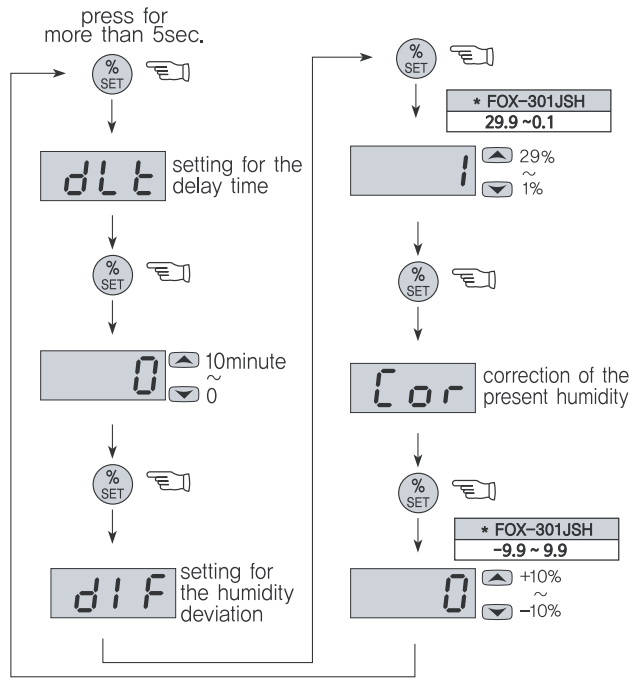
press for more than 5sec.

%
SET

dLt
setting for the delay time

%
SET

0
10minute
~
0

%
SET

dIF
setting for the humidity deviation

%
SET

* FOX-301JSH
29.9 ~0.1

1
29%
~
1%

%
SET

Cor
correction of the present humidity

%
SET

* FOX-301JSH
-9.9 ~ 9.9

0
+10%
~
-10%